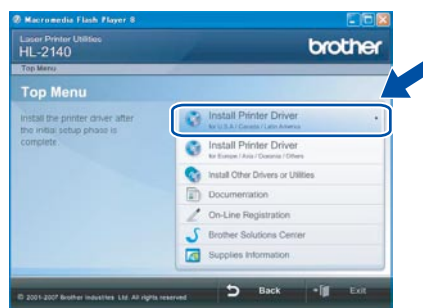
Macromedia Flash Player 8

Laser Printer Utilities
HL-2140

brother

Top Menu

Top Menu

Install the printer driver after the initial setup phase is complete.

Install Printer Driver
for U.S.A / Canada / Latin America

Install Printer Driver
for Europe / Asia / Oceania / Others

Install Other Drivers or Utilities

Documentation

On-Line Registration

Brother Solutions Center

Supplies Information

© 2001-2007 Brother Industries, Ltd. All rights reserved

Back

Exit